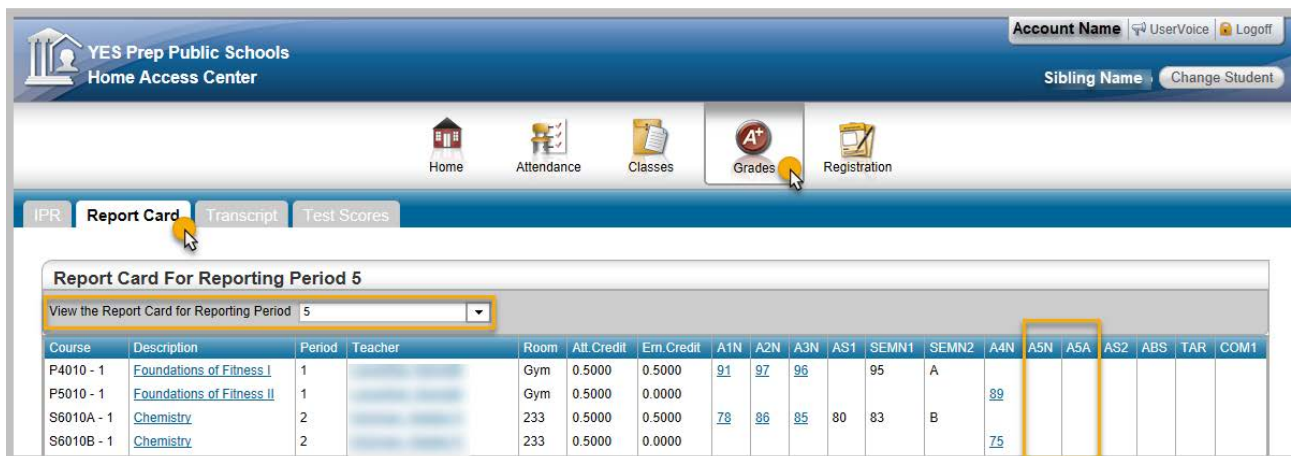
YES Prep Public Schools
Home Access Center

Account Name | UserVoice | Logoff

Sibling Name | Change Student

Home | Attendance | Classes | Grades | Registration

IPR | Report Card | Transcript | Test Scores

Report Card For Reporting Period 5

View the Report Card for Reporting Period 5

| Course | Description | Period | Teacher | Room | Att.Credit | Ern.Credit | A1N | A2N | A3N | AS1 | SEMN1 | SEMN2 | A4N | A5N | A5A | AS2 | ABS | TAR | COM1 |
|---|---|---|---|---|---|---|---|---|---|---|---|---|---|---|---|---|---|---|---|
| P4010 - 1 | Foundations of Fitness I | 1 | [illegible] | Gym | 0.5000 | 0.5000 | 91 | 97 | 96 | | 95 | A | | | | | | | |
| P5010 - 1 | Foundations of Fitness II | 1 | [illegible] | Gym | 0.5000 | 0.0000 | | | | | | | 89 | | | | | | |
| S6010A - 1 | Chemistry | 2 | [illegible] | 233 | 0.5000 | 0.5000 | 78 | 86 | 85 | 80 | 83 | B | | | | | | | |
| S6010B - 1 | Chemistry | 2 | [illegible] | 233 | 0.5000 | 0.0000 | | | | | | | 75 | | | | | | |